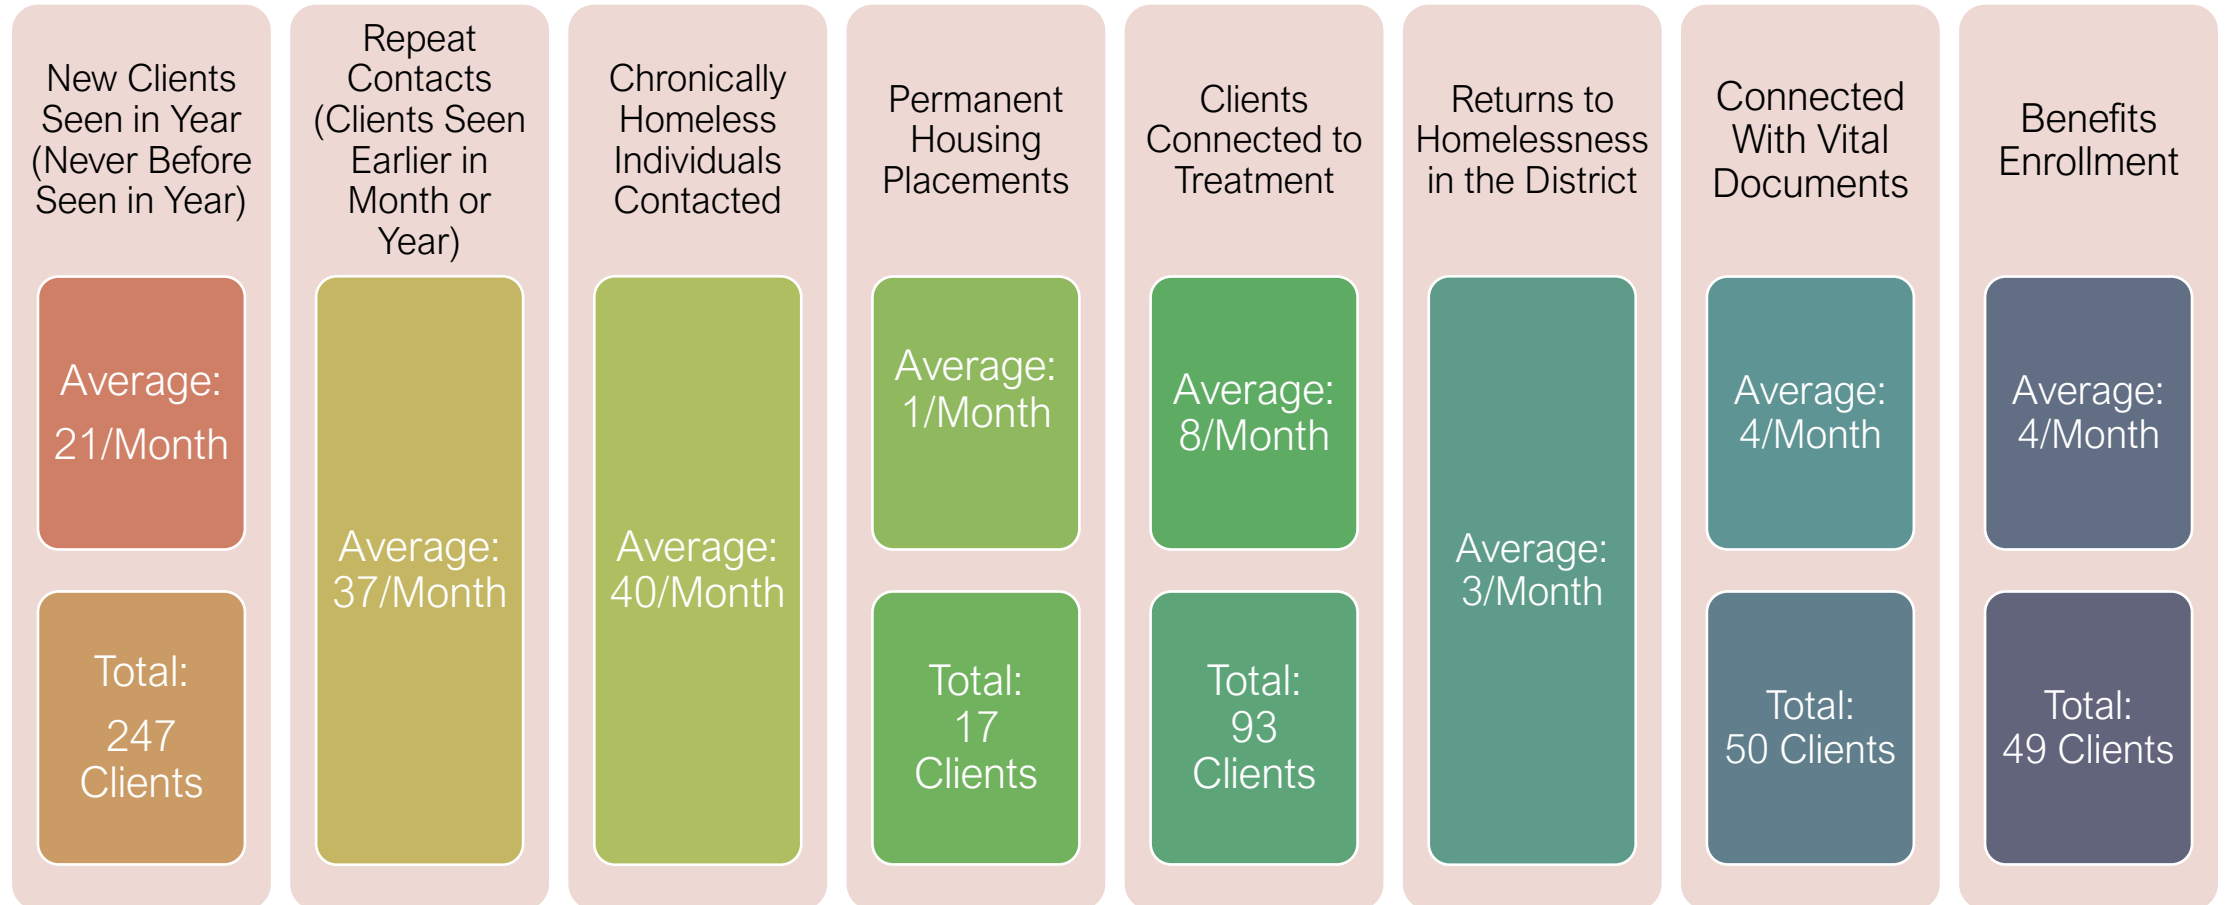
New Clients Seen in Year (Never Before Seen in Year)

Average: 21/Month

Total: 247 Clients

Repeat Contacts (Clients Seen Earlier in Month or Year)

Average: 37/Month

Chronically Homeless Individuals Contacted

Average: 40/Month

Permanent Housing Placements

Average: 1/Month

Total: 17 Clients

Clients Connected to Treatment

Average: 8/Month

Total: 93 Clients

Returns to Homelessness in the District

Average: 3/Month

Connected With Vital Documents

Average: 4/Month

Total: 50 Clients

Benefits Enrollment

Average: 4/Month

Total: 49 Clients